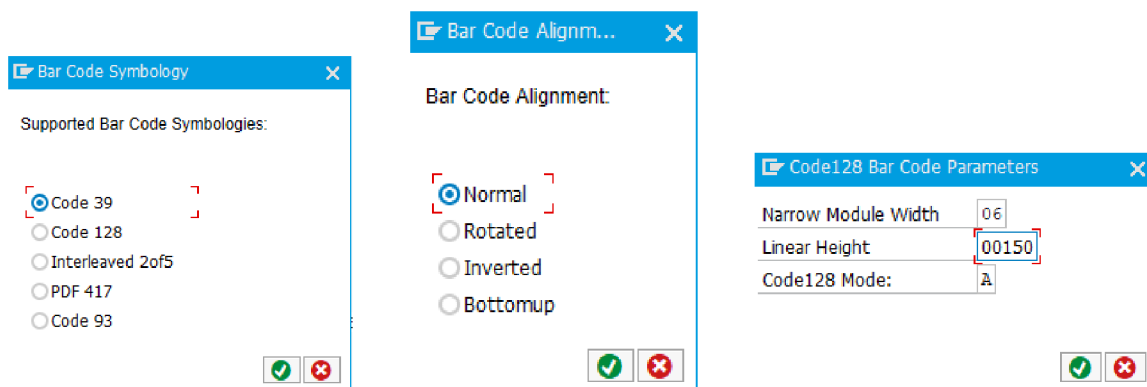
Bar Code Symbology

Supported Bar Code Symbologies:

Code 39
Code 128
Interleaved 2of5
PDF 417
Code 93

Bar Code Alignm...

Bar Code Alignment:

Normal
Rotated
Inverted
Bottomup

Code128 Bar Code Parameters

| Narrow Module Width | 06 |
|---|---|
| Linear Height | 00150 |
| Code128 Mode: | A |